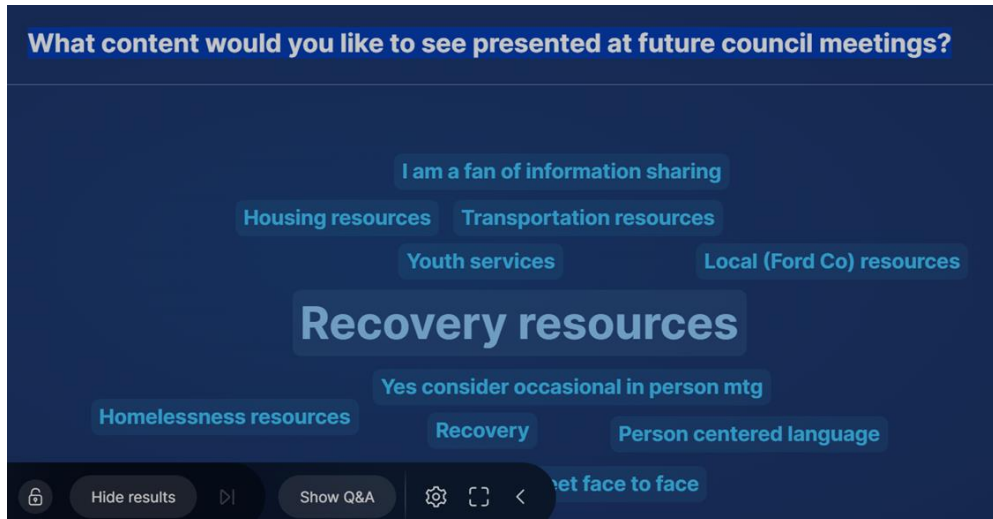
What content would you like to see presented at future council meetings?

I am a fan of information sharing

Housing resources

Transportation resources

Youth services

Local (Ford Co) resources

Recovery resources

Yes consider occasional in person mtg

Homelessness resources

Recovery

Person centered language

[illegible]eet face to face

Hide results

Show Q&A